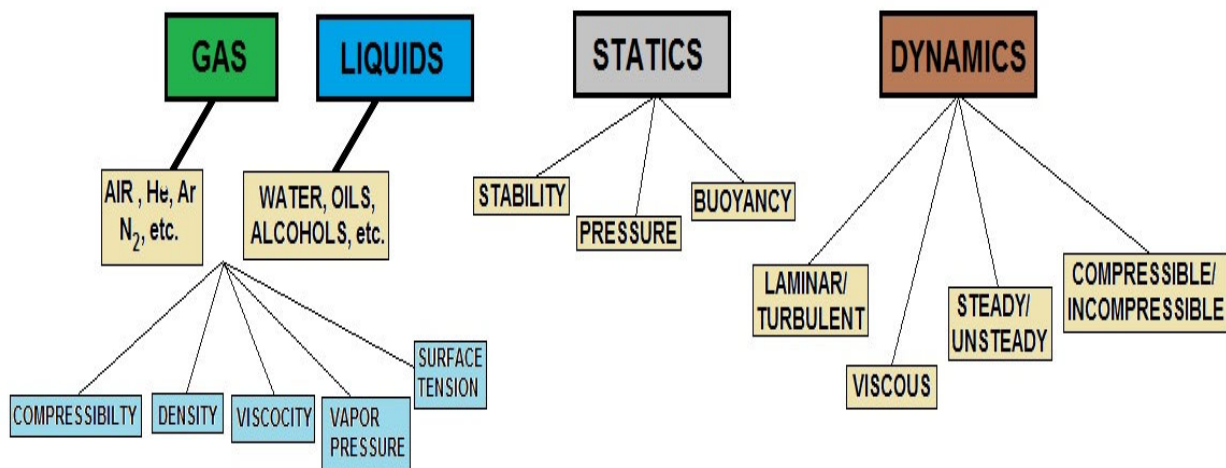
GAS

LIQUIDS

STATICS

DYNAMICS

AIR , He, Ar $N_2$, etc.

WATER, OILS, ALCOHOLS, etc.

STABILITY

PRESSURE

BUOYANCY

LAMINAR/ TURBULENT

VISCOUS

STEADY/ UNSTEADY

COMPRESSIBLE/ INCOMPRESSIBLE

COMPRESSIBILTY

DENSITY

VISCOCITY

VAPOR PRESSURE

SURFACE TENSION